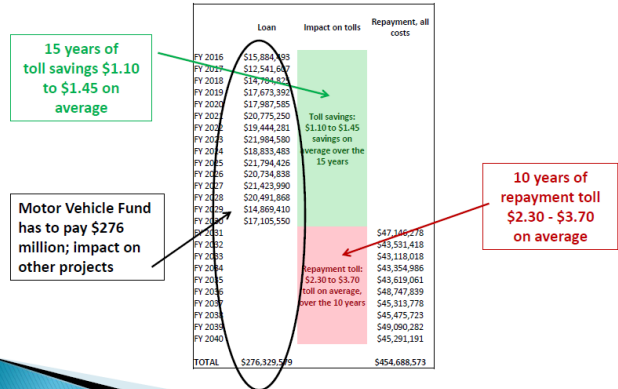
15 years of toll savings \$1.10 to \$1.45 on average

Motor Vehicle Fund has to pay \$276 million; impact on other projects

10 years of repayment toll \$2.30 - \$3.70 on average

| | Loan | Impact on tolls | Repayment, all costs |
|---|---|---|---|
| FY 2016 | \$15,884,493 | | |
| FY 2017 | \$12,541,607 | | |
| FY 2018 | \$14,784,825 | | |
| FY 2019 | \$17,673,392 | | |
| FY 2020 | \$17,987,585 | | |
| FY 2021 | \$20,775,250 | | |
| FY 2022 | \$19,444,281 | Toll savings: \$1.10 to \$1.45 savings on average over the 15 years | |
| FY 2023 | \$21,984,580 | | |
| FY 2024 | \$18,833,483 | | |
| FY 2025 | \$21,794,426 | | |
| FY 2026 | \$20,734,838 | | |
| FY 2027 | \$21,423,990 | | |
| FY 2028 | \$20,491,868 | | |
| FY 2029 | \$14,869,410 | | |
| FY 2030 | \$17,105,550 | | |
| FY 2031 | | | \$47,146,278 |
| FY 2032 | | | \$43,531,418 |
| FY 2033 | | | \$43,118,018 |
| FY 2034 | | | \$43,354,986 |
| FY 2035 | | Repayment toll: \$2.30 to \$3.70 toll on average, over the 10 years | \$43,619,061 |
| FY 2036 | | | \$48,747,839 |
| FY 2037 | | | \$45,313,778 |
| FY 2038 | | | \$45,475,723 |
| FY 2039 | | | \$49,090,282 |
| FY 2040 | | | \$45,291,191 |
| TOTAL | \$276,329,579 | | \$454,688,573 |